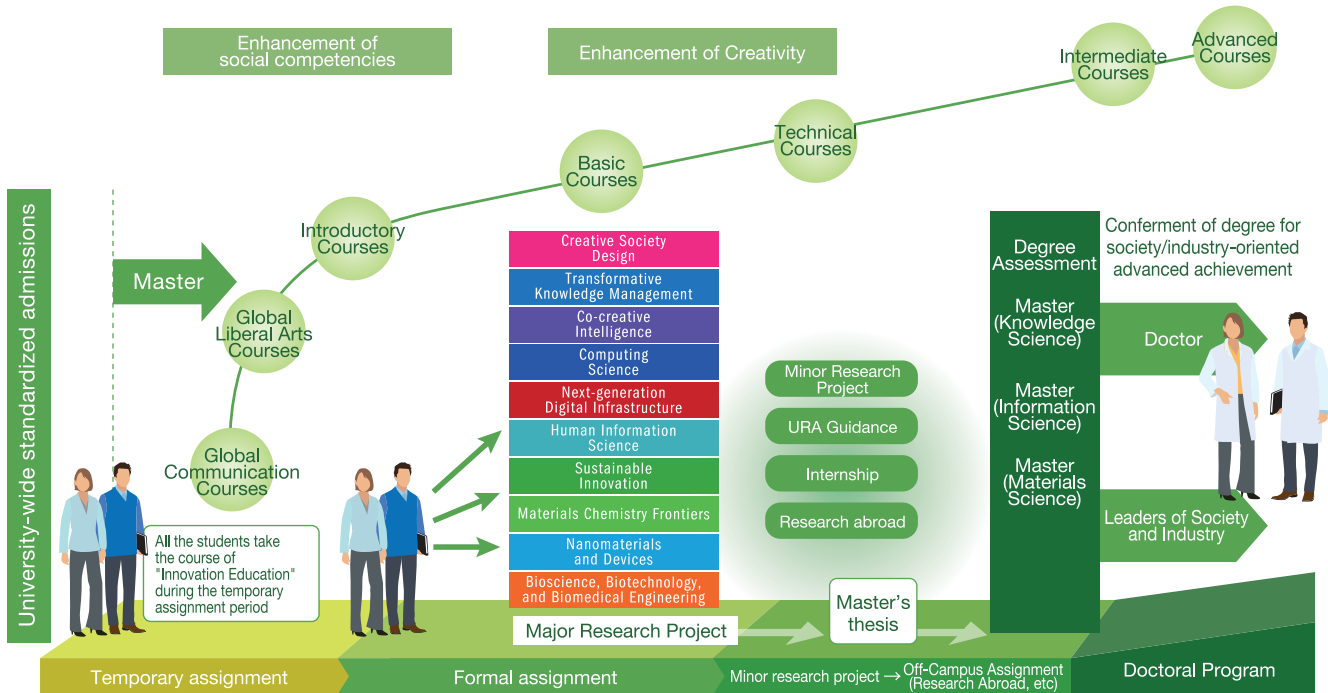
Enhancement of social competencies

Enhancement of Creativity

Intermediate Courses

Advanced Courses

Technical Courses

Basic Courses

Introductory Courses

University-wide standardized admissions

Master

Global Liberal Arts Courses

Global Communication Courses

All the students take the course of "Innovation Education" during the temporary assignment period

Creative Society Design

Transformative Knowledge Management

Co-creative Intelligence

Computing Science

Next-generation Digital Infrastructure

Human Information Science

Sustainable Innovation

Materials Chemistry Frontiers

Nanomaterials and Devices

Bioscience, Biotechnology, and Biomedical Engineering

Major Research Project

Minor Research Project

URA Guidance

Internship

Research abroad

Master's thesis

Degree Assessment

Master (Knowledge Science)

Master (Information Science)

Master (Materials Science)

Conferment of degree for society/industry-oriented advanced achievement

Doctor

Leaders of Society and Industry

Temporary assignment

Formal assignment

Minor research project → Off-Campus Assignment (Research Abroad, etc)

Doctoral Program